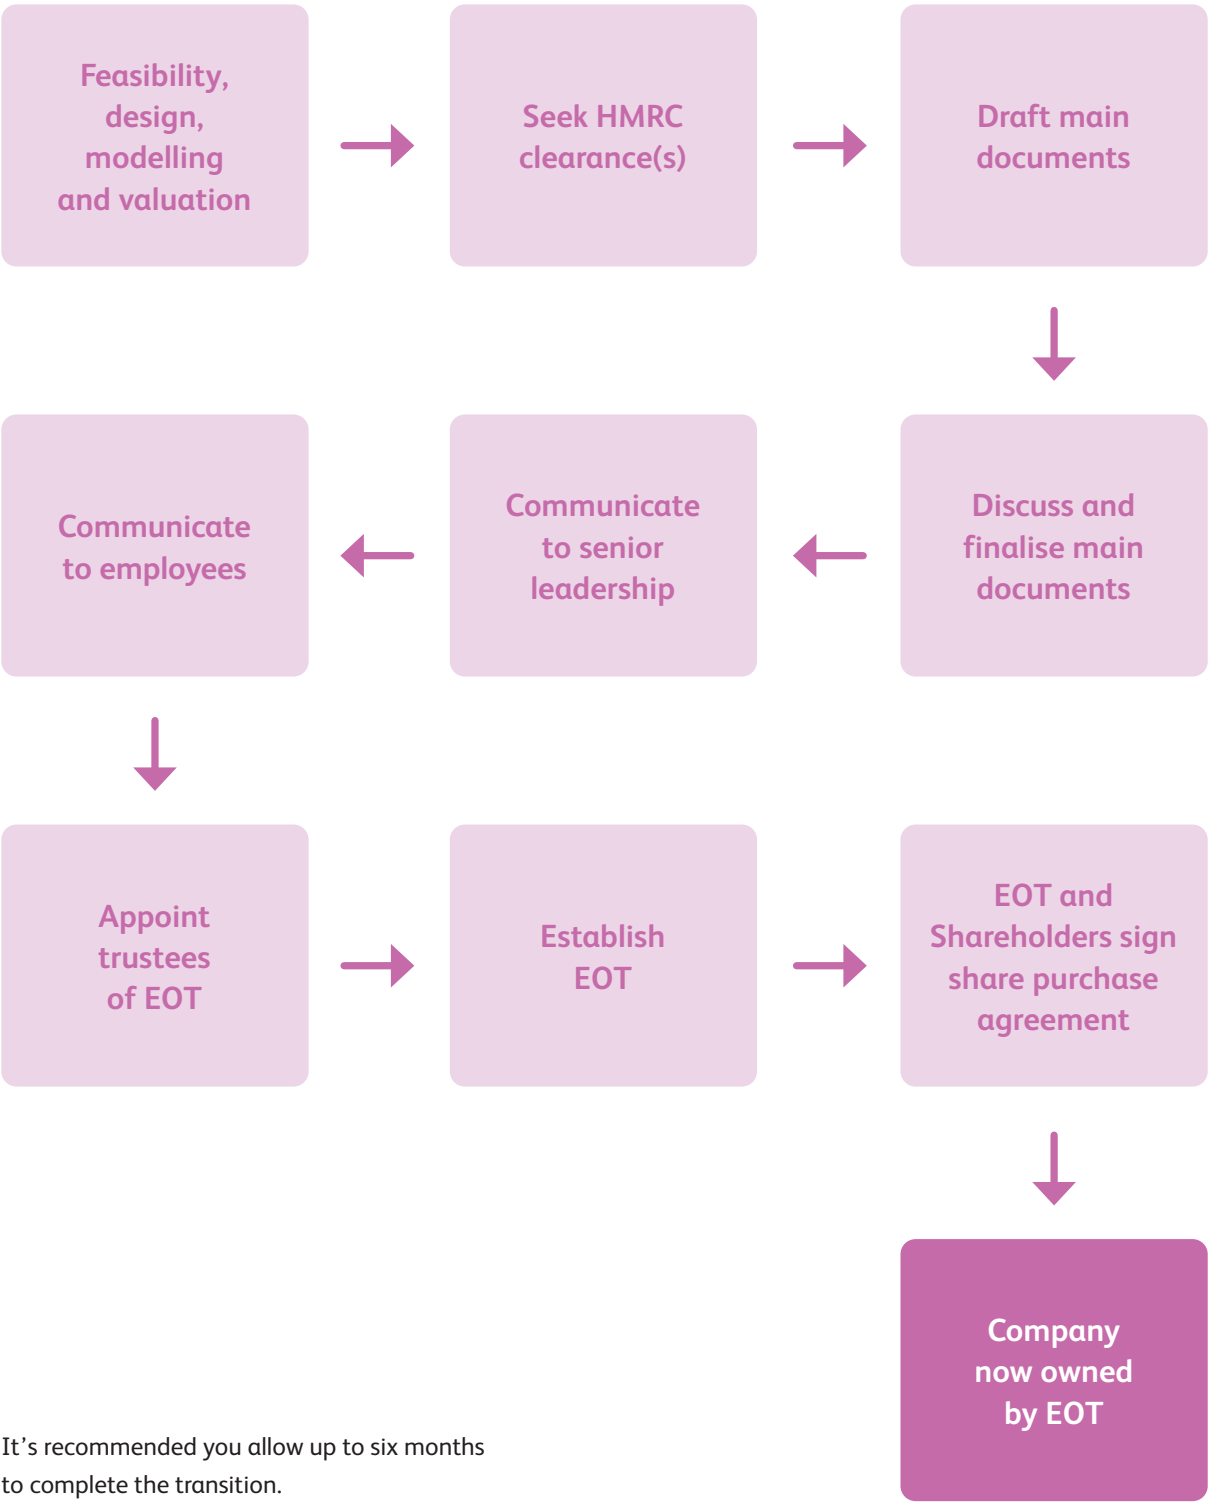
Feasibility, design, modelling and valuation

Seek HMRC clearance(s)

Draft main documents

Discuss and finalise main documents

Communicate to senior leadership

Communicate to employees

Appoint trustees of EOT

Establish EOT

EOT and Shareholders sign share purchase agreement

Company now owned by EOT

It’s recommended you allow up to six months to complete the transition.